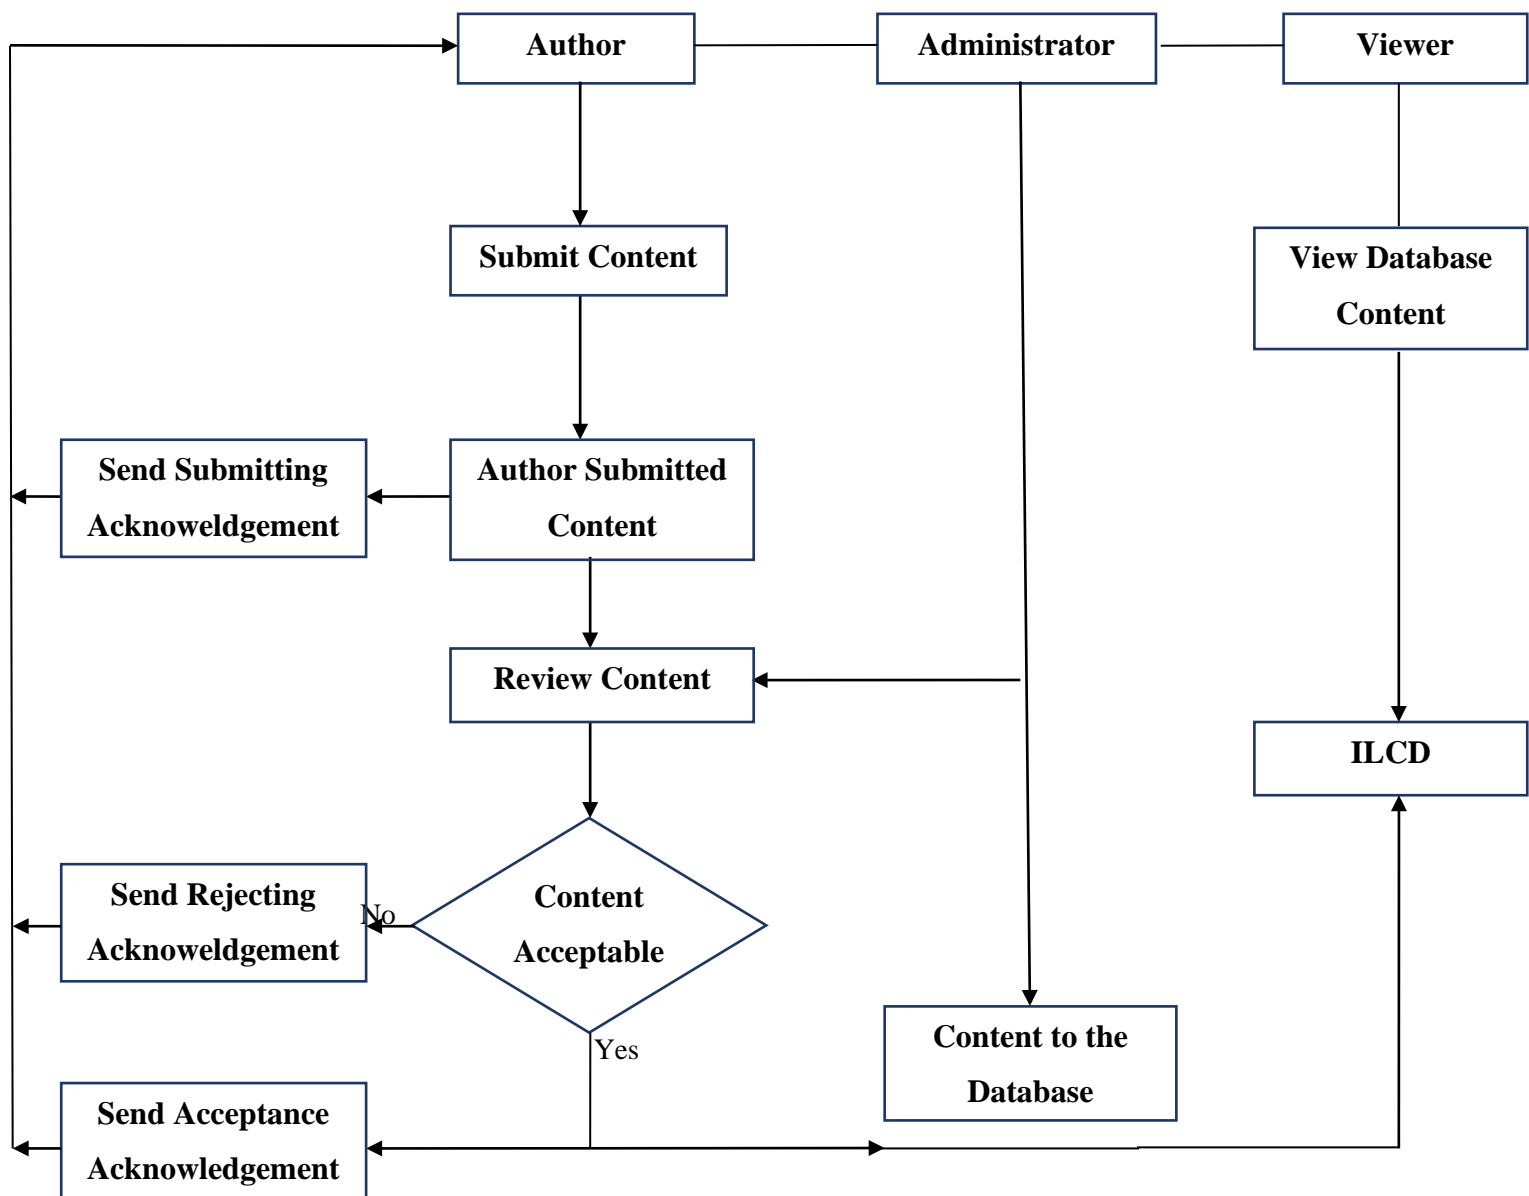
Author

Administrator

Viewer

Submit Content

View Database Content

Send Submitting Acknoweldgement

Author Submitted Content

Review Content

ILCD

Send Rejecting Acknoweldgement

No

Content Acceptable

Yes

Content to the Database

Send Acceptance Acknowledgement